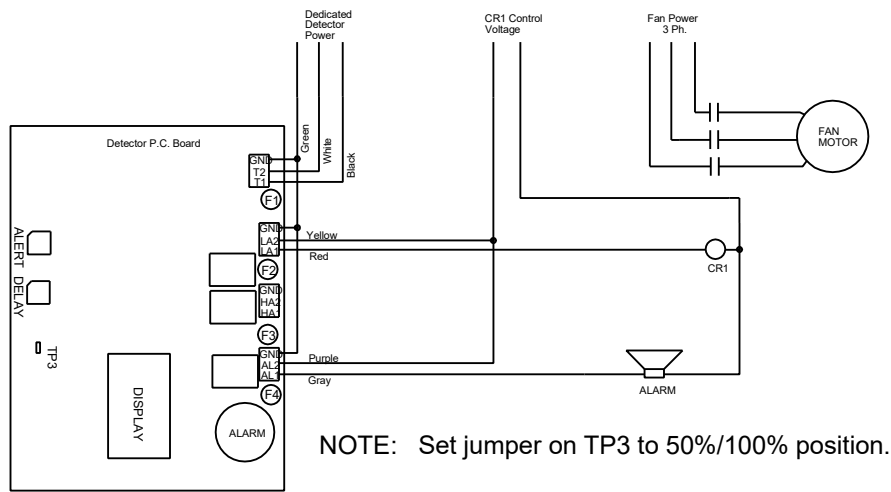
Dedicated Detector Power

CR1 Control Voltage

Fan Power 3 Ph.

FAN MOTOR

Detector P.C. Board

Green

White

Black

GND

T2

T1

F1

GND

LA2

LA1

Yellow

Red

CR1

F2

GND

HA2

HA1

F3

GND

AL2

AL1

Purple

Gray

F4

ALARM

ALERT

DELAY

TP3

DISPLAY

ALARM

NOTE: Set jumper on TP3 to 50%/100% position.